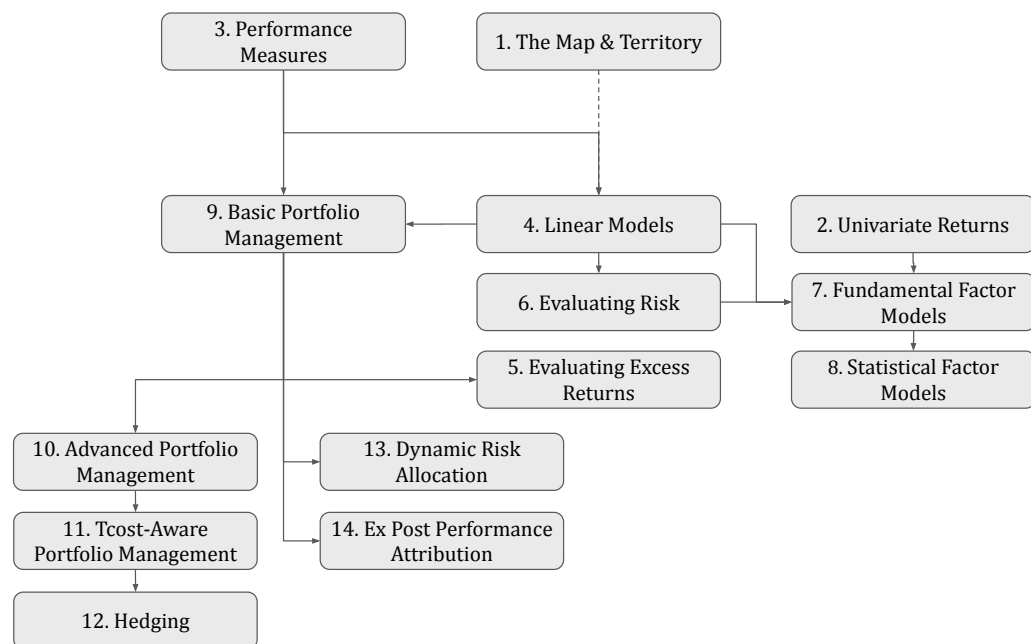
3. Performance Measures

1. The Map & Territory

9. Basic Portfolio Management

4. Linear Models

2. Univariate Returns

6. Evaluating Risk

7. Fundamental Factor Models

5. Evaluating Excess Returns

8. Statistical Factor Models

10. Advanced Portfolio Management

13. Dynamic Risk Allocation

11. Tcost-Aware Portfolio Management

14. Ex Post Performance Attribution

12. Hedging